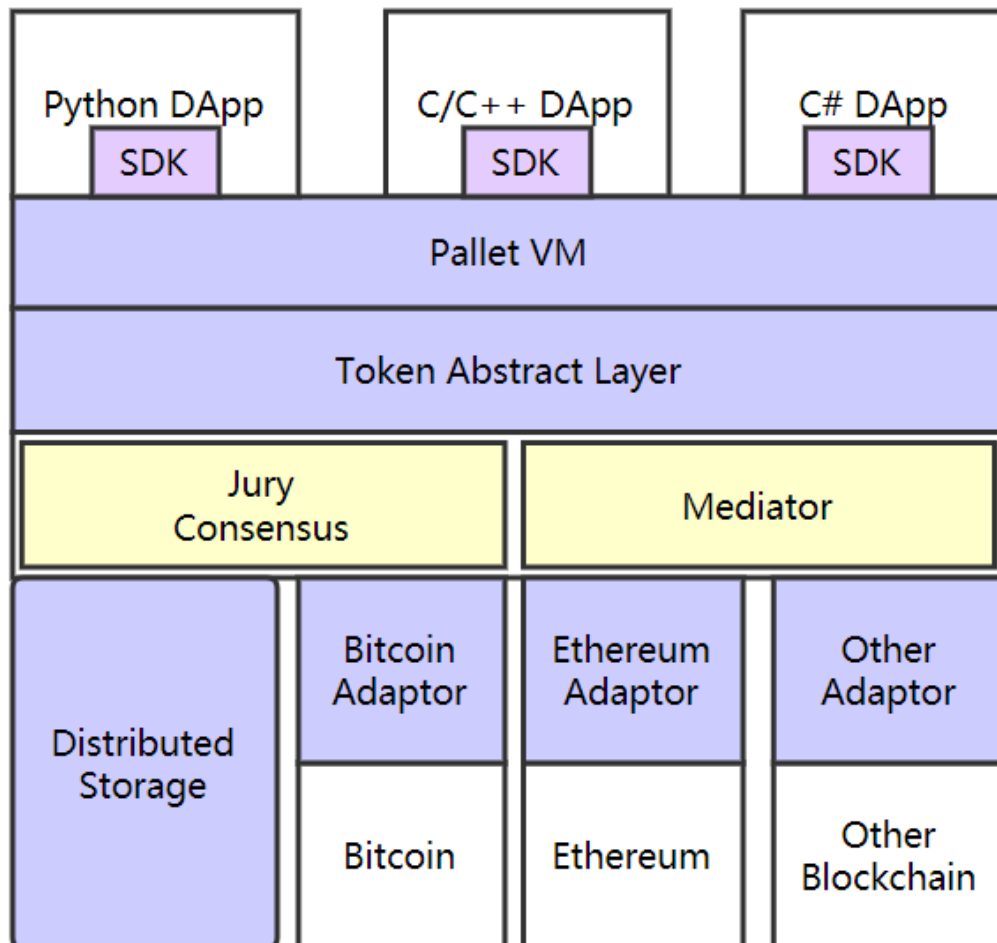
Python DApp
SDK

C/C++ DApp
SDK

C# DApp
SDK

Pallet VM

Token Abstract Layer

Jury Consensus

Mediator

Distributed Storage

Bitcoin Adaptor

Bitcoin

Ethereum Adaptor

Ethereum

Other Adaptor

Other Blockchain